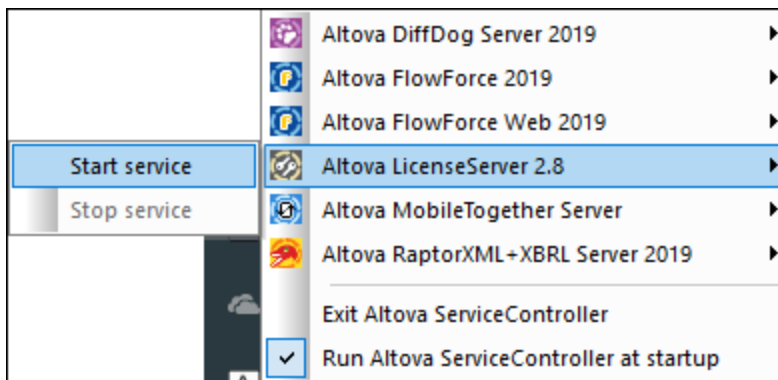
Altova DiffDog Server 2019
Altova FlowForce 2019
Altova FlowForce Web 2019
Start service
Stop service
Altova LicenseServer 2.8
Altova MobileTogether Server
Altova RaptorXML+XBRL Server 2019
Exit Altova ServiceController
Run Altova ServiceController at startup